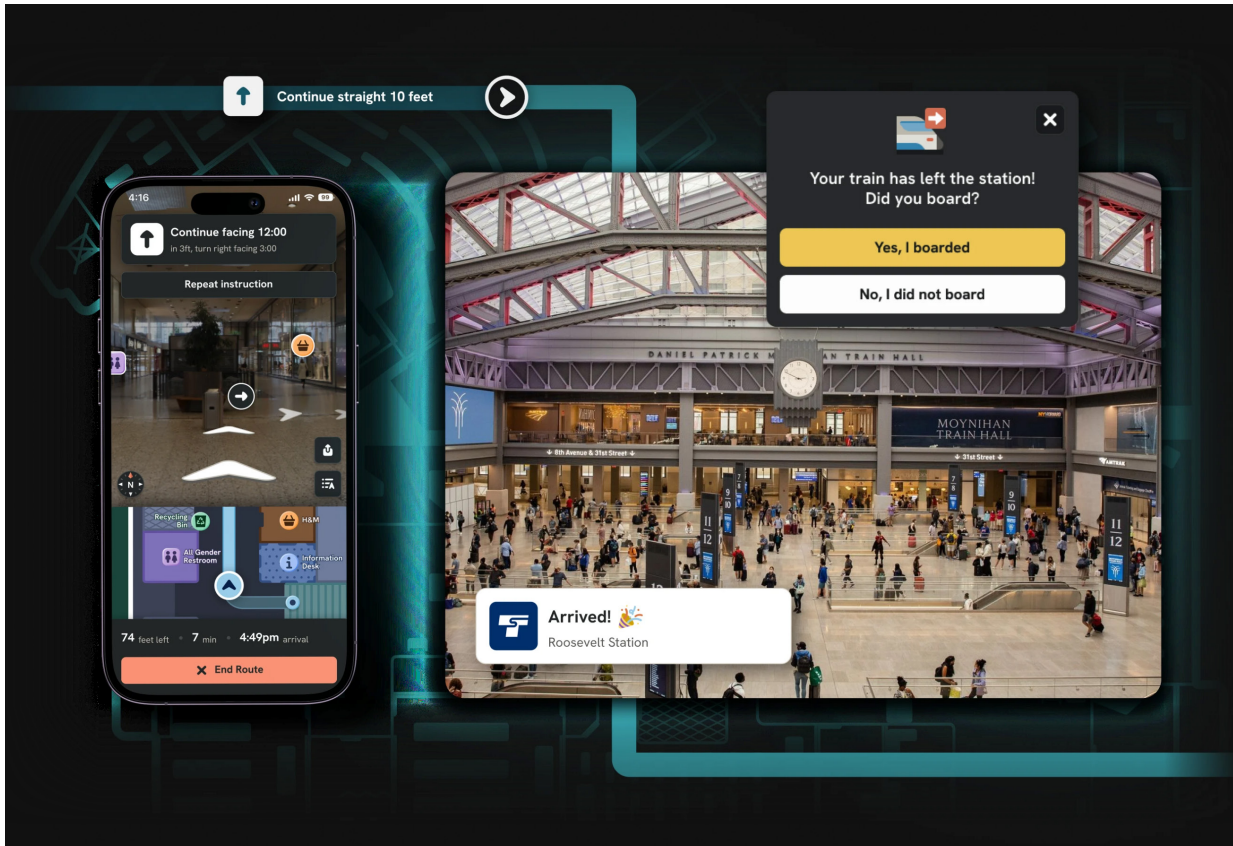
Continue straight 10 feet

4:16

Continue facing 12:00
in 3ft, turn right facing 3:00

Repeat instruction

N

Recycling Bin

H&M

All Gender Restroom

Information Desk

74 feet left • 7 min • 4:49pm arrival

End Route

Your train has left the station! Did you board?

Yes, I boarded

No, I did not board

DANIEL PATRICK M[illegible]N TRAIN HALL

MOYNIHAN TRAIN HALL

8th Avenue & 31st Street

31st Street

AMTRAK

7 8

9 10

11 12

Arrived!
Roosevelt Station